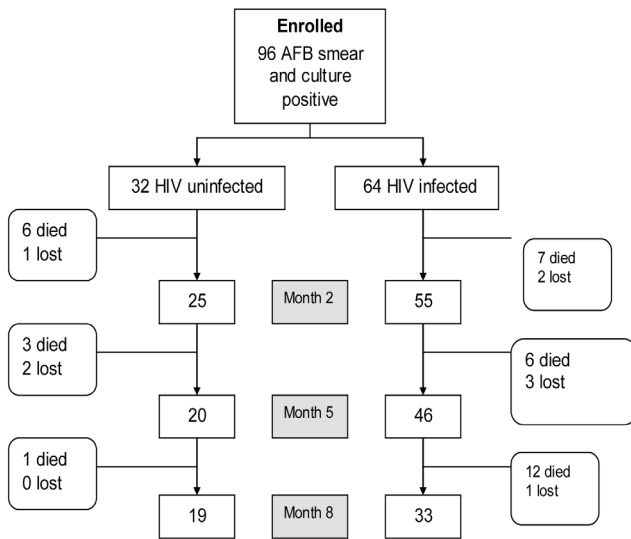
**Enrolled**
96 AFB smear and culture positive

32 HIV uninfected

64 HIV infected

6 died
1 lost

7 died
2 lost

25

Month 2

55

3 died
2 lost

6 died
3 lost

20

Month 5

46

1 died
0 lost

12 died
1 lost

19

Month 8

33